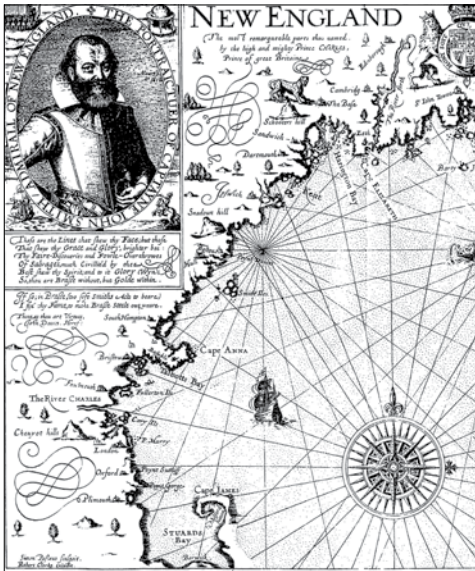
THE PORTRAICTUER OF CAPTAYNE IOHN SMITH ADMIRALL OF NEW ENGLAND

NEW ENGLAND

The most remarqueable parts thus named by the high and mighty Prince Charles, Prince of great Britaine

These are the Lines that shew thy Face; but those That shew thy Grace and Glory, brighter bee: Thy Faire-Discoveries and Fowle-Overthrowes Of Salvages, much Civilliz'd by thee Best shew thy Spirit; and to it Glory Wyn; So, thou art Brasse without, but Golde within.

If so, in Brasse (too soft smiths Acts to beare) I fix thy Fame to make Brasse steele out weare. Thine as thou art Vertues, John Davies, Heref:

Cambridg
The Base
Edenborough
Stilingo hill
Sandwich
Dartmouth
Ipswich
Snadoun hill
Cape Anna
Bristow
Southampton
Falmouth
The River Charles
Cheevyot hills
London
Oxford
Plimouth
Cape James
Stuards Bay
Hampton
Point George
Poynt Suttliff
Milford haven
Barwick
Aberdeen
S. Iohn's Towne

Simon Pasaeus sculpsit.
Robert Clerke excudit.